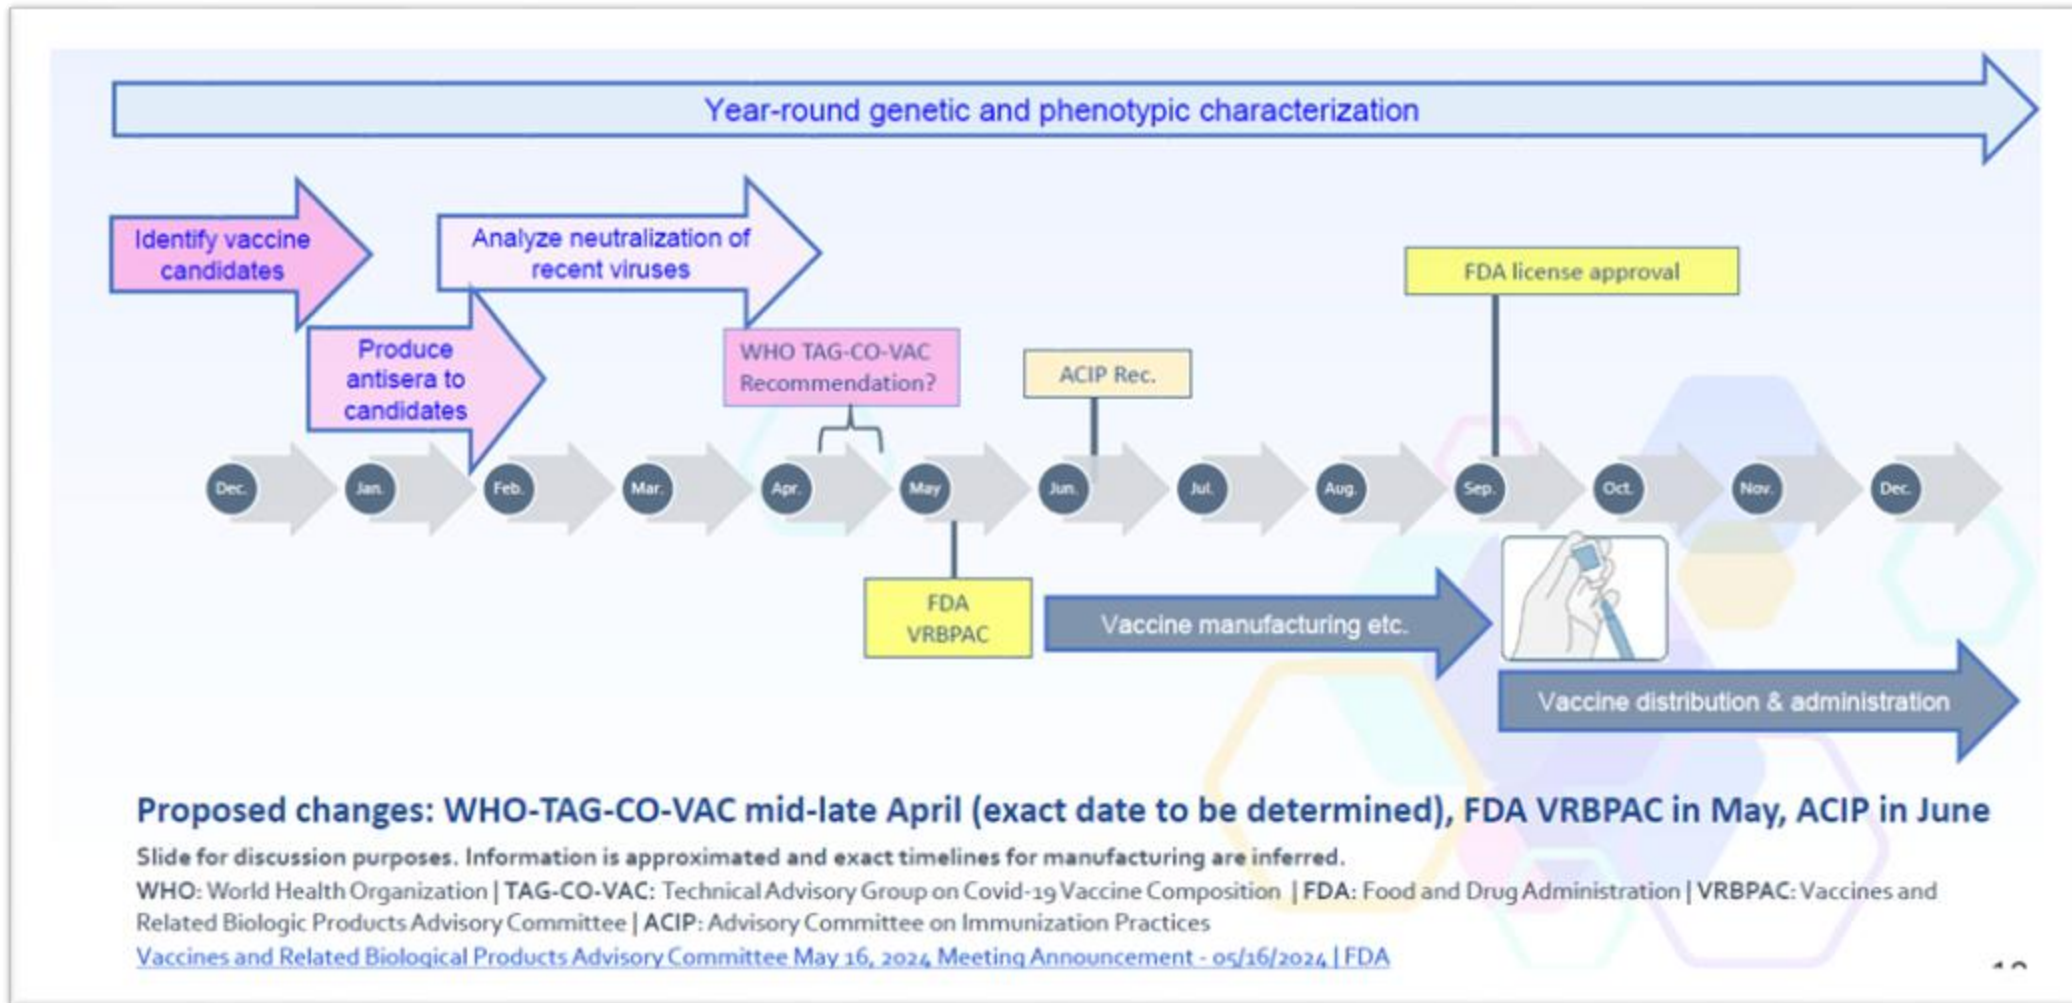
Year-round genetic and phenotypic characterization

Identify vaccine candidates

Analyze neutralization of recent viruses

Produce antisera to candidates

WHO TAG-CO-VAC Recommendation?

ACIP Rec.

FDA license approval

Dec. Jan. Feb. Mar. Apr. May Jun. Jul. Aug. Sep. Oct. Nov. Dec.

FDA VRBPAC

Vaccine manufacturing etc.

Vaccine distribution & administration

Proposed changes: WHO-TAG-CO-VAC mid-late April (exact date to be determined), FDA VRBPAC in May, ACIP in June

Slide for discussion purposes. Information is approximated and exact timelines for manufacturing are inferred.

WHO: World Health Organization | TAG-CO-VAC: Technical Advisory Group on Covid-19 Vaccine Composition | FDA: Food and Drug Administration | VRBPAC: Vaccines and Related Biologic Products Advisory Committee | ACIP: Advisory Committee on Immunization Practices

Vaccines and Related Biological Products Advisory Committee May 16, 2024 Meeting Announcement - 05/16/2024 | FDA

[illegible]